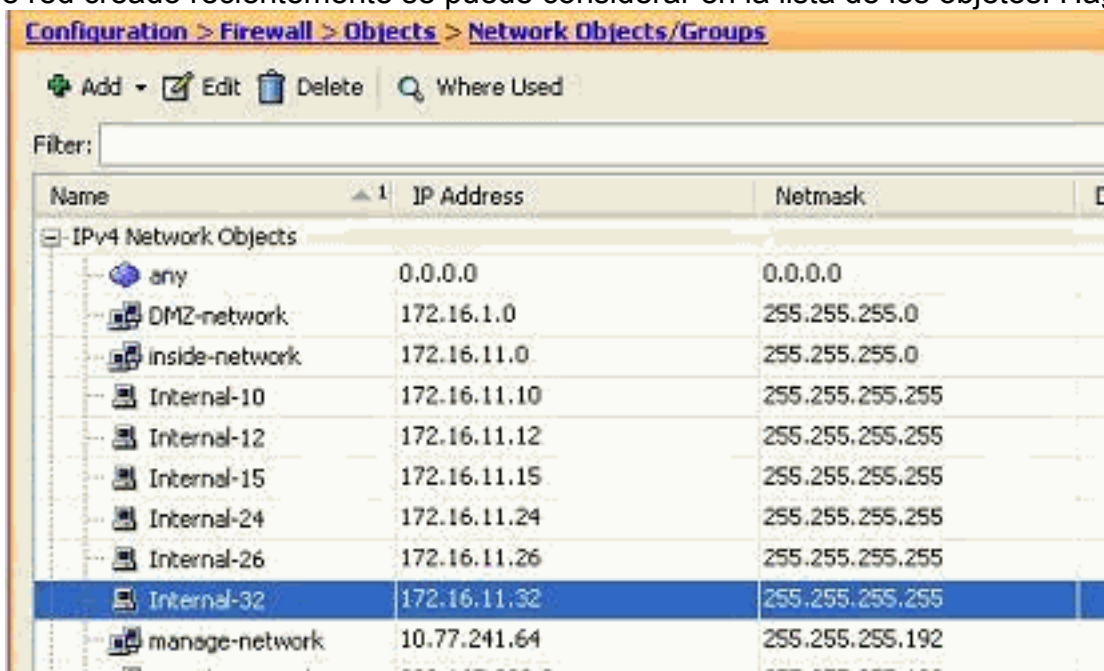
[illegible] red creado recientemente se puede considerar en la lista de los objetos. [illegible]

Configuration > Firewall > Objects > Network Objects/Groups

Add Edit Delete Where Used

Filter:

| Name | IP Address | Netmask |
|---|---|---|
| IPv4 Network Objects | | |
| any | 0.0.0.0 | 0.0.0.0 |
| DMZ-network | 172.16.1.0 | 255.255.255.0 |
| inside-network | 172.16.11.0 | 255.255.255.0 |
| Internal-10 | 172.16.11.10 | 255.255.255.255 |
| Internal-12 | 172.16.11.12 | 255.255.255.255 |
| Internal-15 | 172.16.11.15 | 255.255.255.255 |
| Internal-24 | 172.16.11.24 | 255.255.255.255 |
| Internal-26 | 172.16.11.26 | 255.255.255.255 |
| Internal-32 | 172.16.11.32 | 255.255.255.255 |
| manage-network | 10.77.241.64 | 255.255.255.192 |